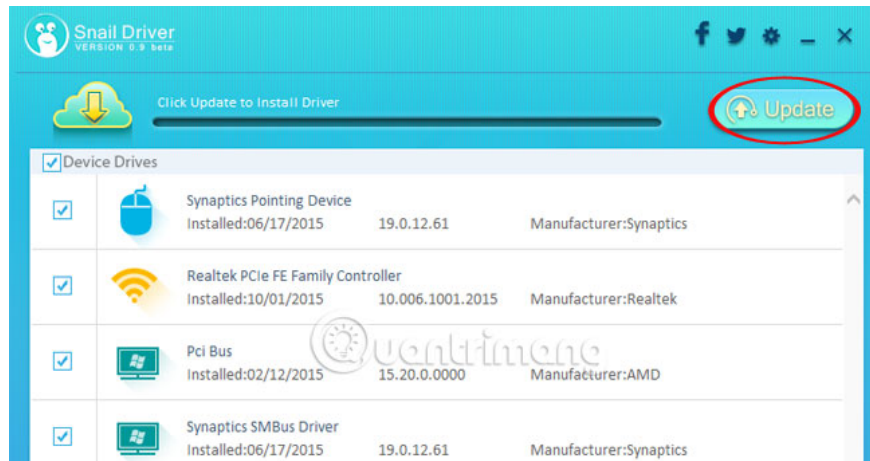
Snail Driver
VERSION 0.9 beta

Click Update to Install Driver

Update

Device Drives

Synaptics Pointing Device
Installed:06/17/2015 19.0.12.61 Manufacturer:Synaptics

Realtek PCIe FE Family Controller
Installed:10/01/2015 10.006.1001.2015 Manufacturer:Realtek

Pci Bus
Installed:02/12/2015 15.20.0.0000 Manufacturer:AMD

Synaptics SMBus Driver
Installed:06/17/2015 19.0.12.61 Manufacturer:Synaptics

Quantrimang